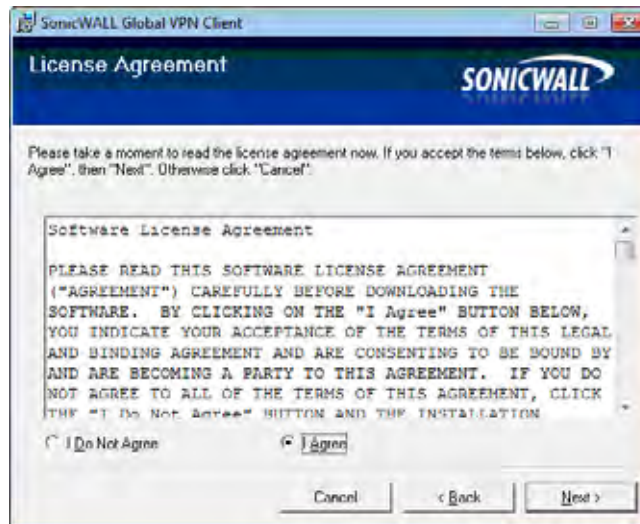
SonicWALL Global VPN Client

License Agreement

SONICWALL

Please take a moment to read the license agreement now. If you accept the terms below, click "I Agree", then "Next". Otherwise click "Cancel".

Software License Agreement

PLEASE READ THIS SOFTWARE LICENSE AGREEMENT ("AGREEMENT") CAREFULLY BEFORE DOWNLOADING THE SOFTWARE. BY CLICKING ON THE "I Agree" BUTTON BELOW, YOU INDICATE YOUR ACCEPTANCE OF THE TERMS OF THIS LEGAL AND BINDING AGREEMENT AND ARE CONSENTING TO BE BOUND BY AND ARE BECOMING A PARTY TO THIS AGREEMENT. IF YOU DO NOT AGREE TO ALL OF THE TERMS OF THIS AGREEMENT, CLICK THE "I Do Not Agree" BUTTON AND THE INSTALLATION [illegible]

I Do Not Agree

I Agree

Cancel

< Back

Next >